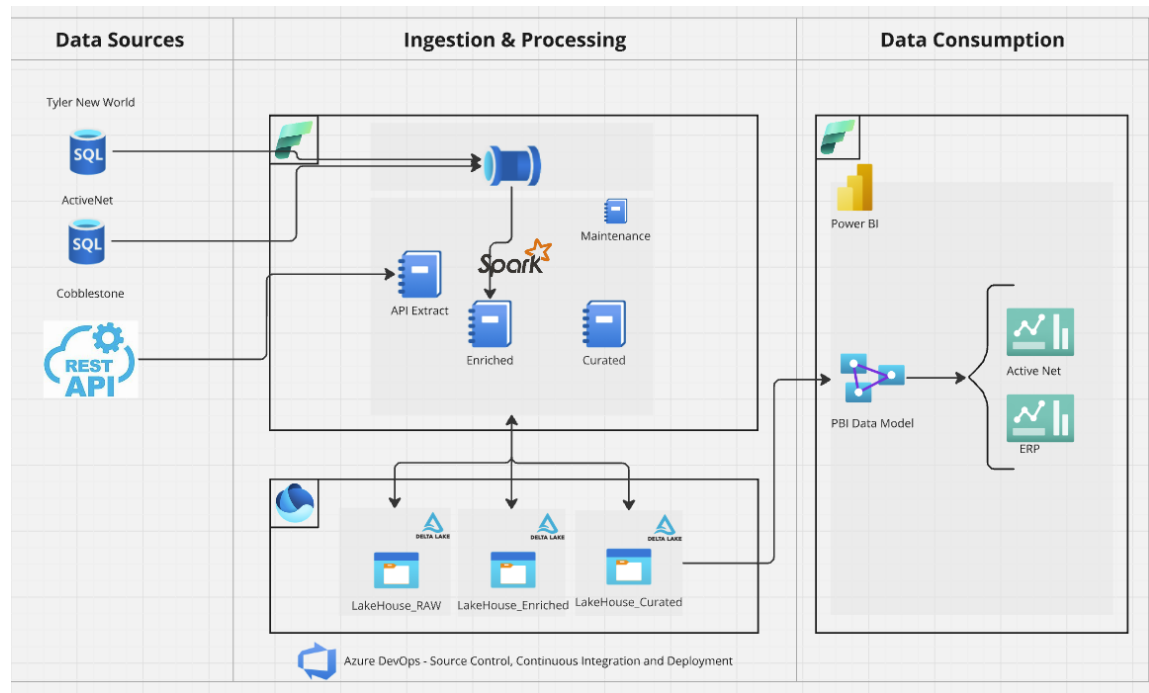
Data Sources

Ingestion & Processing

Data Consumption

Tyler New World

SQL

ActiveNet

SQL

Cobblestone

REST API

Maintenance

Spark

API Extract

Enriched

Curated

DELTA LAKE

LakeHouse_RAW

DELTA LAKE

LakeHouse_Enriched

DELTA LAKE

LakeHouse_Curated

Power BI

PBI Data Model

Active Net

ERP

Azure DevOps - Source Control, Continuous Integration and Deployment